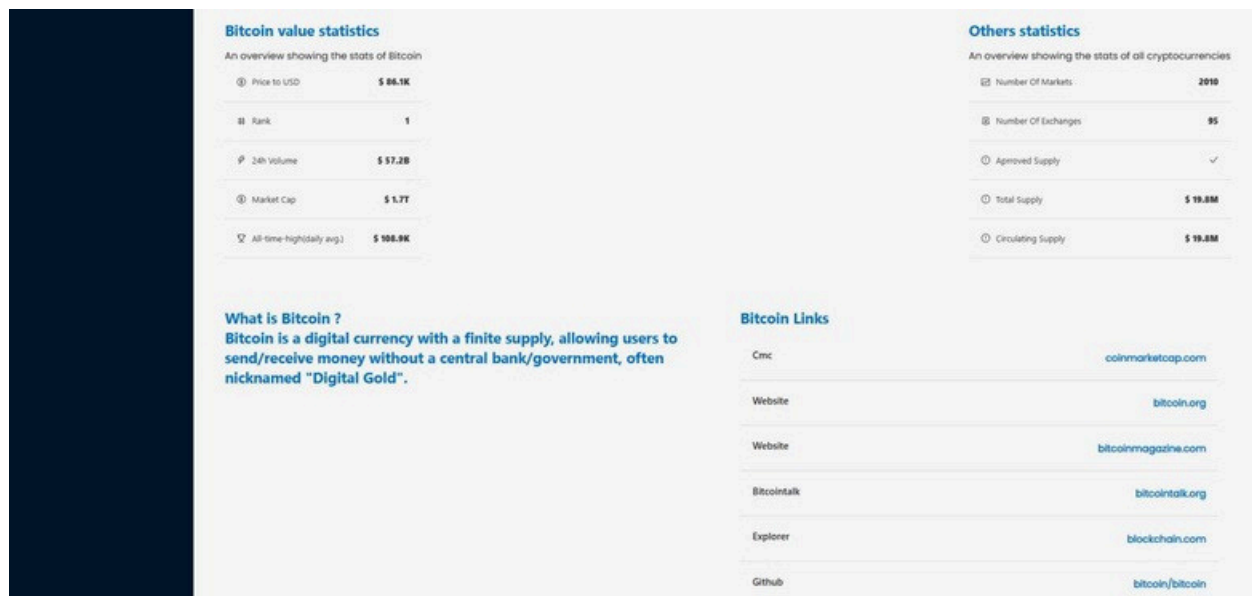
Bitcoin value statistics

An overview showing the stats of Bitcoin

| | |
|---|---|
| Price to USD | $ 86.1K |
| Rank | 1 |
| 24h Volume | $ 57.2B |
| Market Cap | $ 1.7T |
| All-time-high(daily avg.) | $ 108.9K |

Others statistics

An overview showing the stats of all cryptocurrencies

| | |
|---|---|
| Number Of Markets | 2010 |
| Number Of Exchanges | 95 |
| Approved Supply | ✓ |
| Total Supply | $ 19.8M |
| Circulating Supply | $ 19.8M |

What is Bitcoin ?
Bitcoin is a digital currency with a finite supply, allowing users to send/receive money without a central bank/government, often nicknamed "Digital Gold".

Bitcoin Links

| | |
|---|---|
| Cmc | coinmarketcap.com |
| Website | bitcoin.org |
| Website | bitcoinmagazine.com |
| Bitcointalk | bitcointalk.org |
| Explorer | blockchain.com |
| Github | bitcoin/bitcoin |